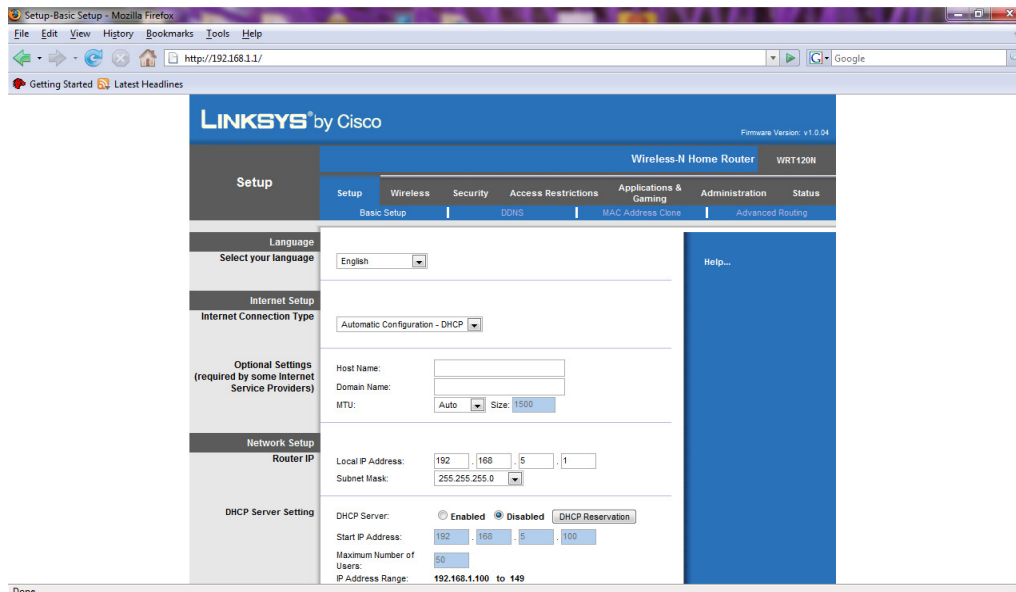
Setup-Basic Setup - Mozilla Firefox

File Edit View History Bookmarks Tools Help

http://192.168.1.1/

Google

Getting Started Latest Headlines

LINKSYS® by Cisco

Firmware Version: v1.0.04

Wireless-N Home Router WRT120N

Setup

Setup Wireless Security Access Restrictions Applications & Gaming Administration Status

Basic Setup | DDNS | MAC Address Clone | Advanced Routing

Language

Select your language

English

Help...

Internet Setup

Internet Connection Type

Automatic Configuration - DHCP

Optional Settings (required by some Internet Service Providers)

Host Name:

Domain Name:

MTU: Auto Size: 1500

Network Setup

Router IP

Local IP Address: 192 . 168 . 5 . 1

Subnet Mask: 255.255.255.0

DHCP Server Setting

DHCP Server: Enabled Disabled DHCP Reservation

Start IP Address: 192 . 168 . 5 . 100

Maximum Number of Users: 50

IP Address Range: 192.168.1.100 to 149

Done